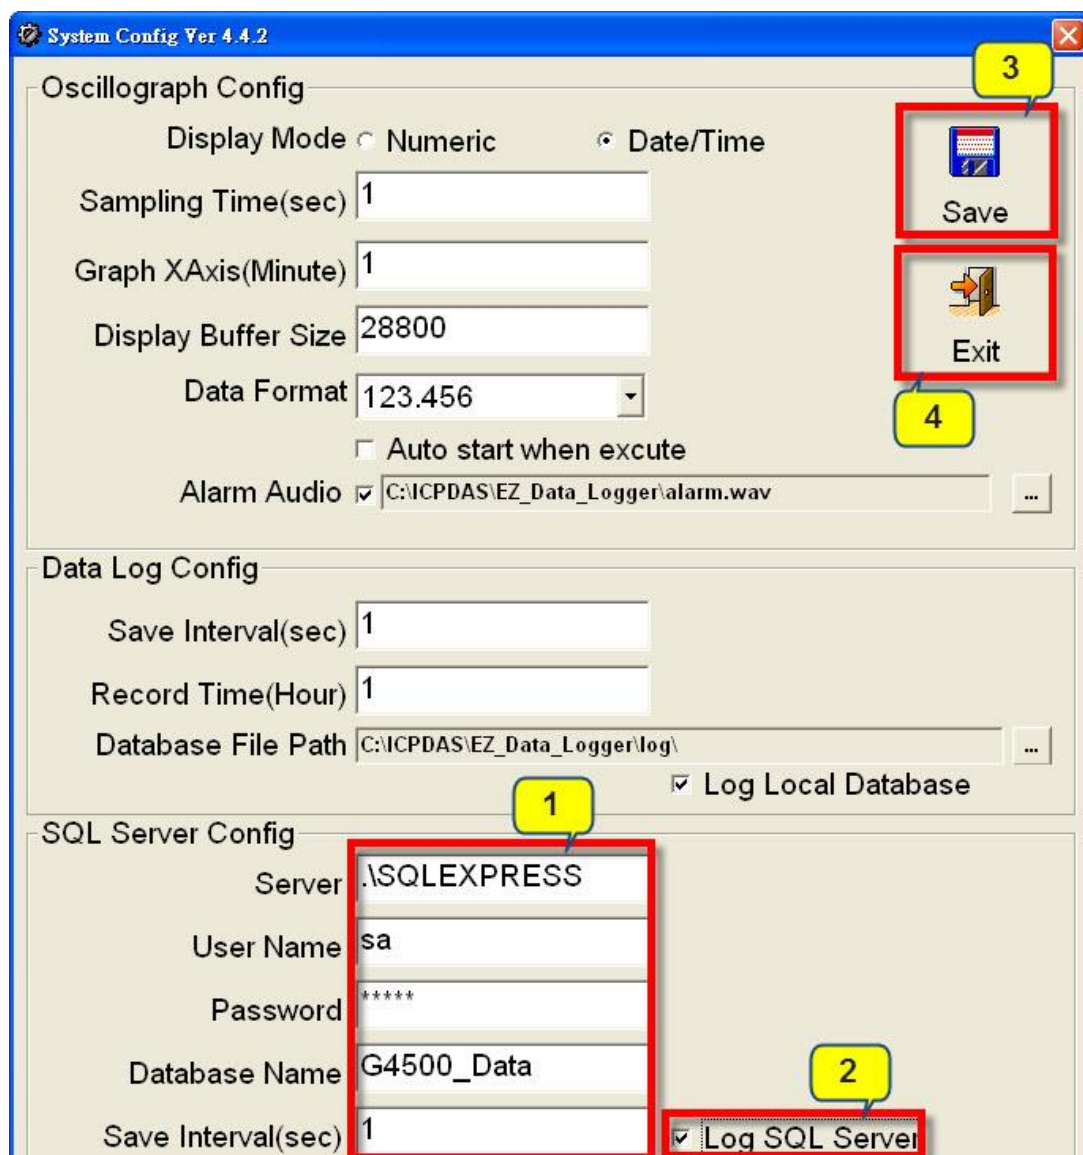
System Config Ver 4.4.2

Oscillograph Config

Display Mode Numeric Date/Time

Sampling Time(sec) 1

Graph XAxis(Minute) 1

Display Buffer Size 28800

Data Format 123.456

Auto start when excute

Alarm Audio C:\ICPDAS\EZ_Data_Logger\alarm.wav ...

3

Save

Exit

4

Data Log Config

Save Interval(sec) 1

Record Time(Hour) 1

Database File Path C:\ICPDAS\EZ_Data_Logger\log\ ...

Log Local Database

1

SQL Server Config

Server .\SQLEXPRESS

User Name sa

Password *****

Database Name G4500_Data

Save Interval(sec) 1

2

Log SQL Server